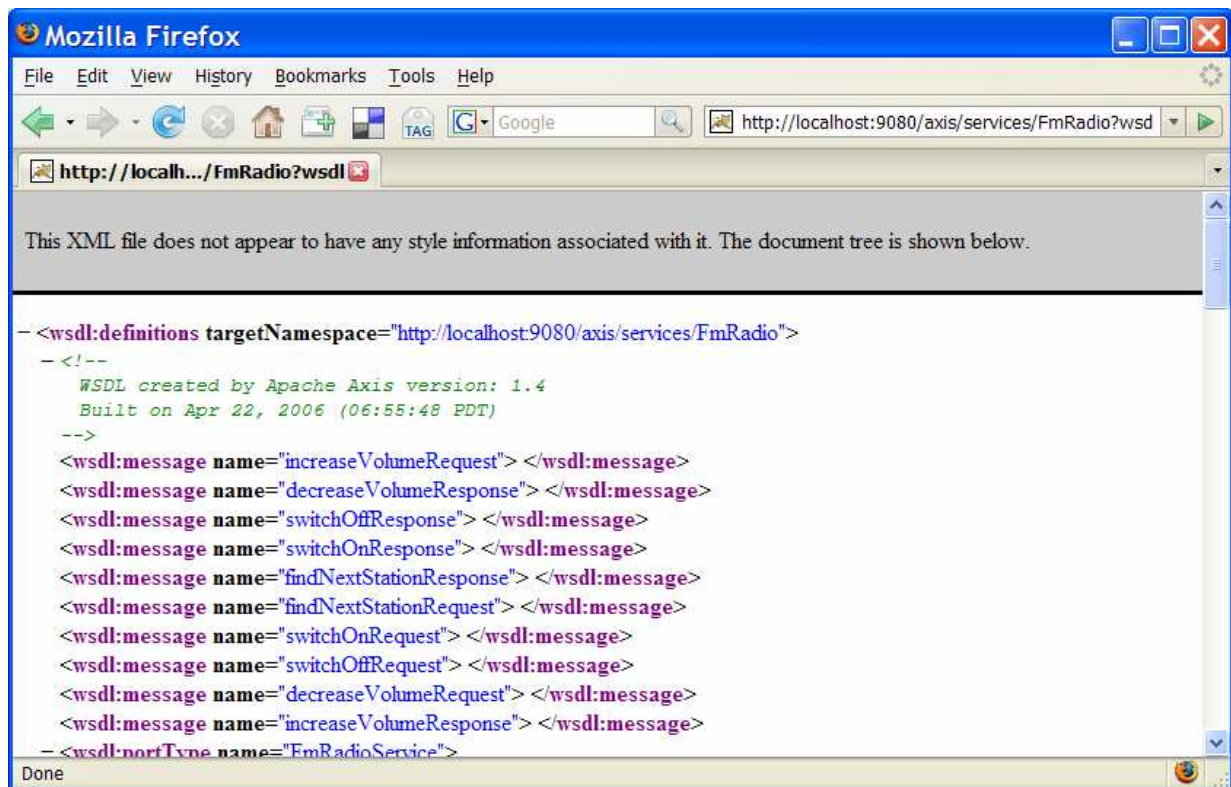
Mozilla Firefox

File Edit View History Bookmarks Tools Help

TAG Google http://localhost:9080/axis/services/FmRadio?wsd

http://localh.../FmRadio?wsdl

This XML file does not appear to have any style information associated with it. The document tree is shown below.

– <wsdl:definitions targetNamespace="http://localhost:9080/axis/services/FmRadio">
– <!--
WSDL created by Apache Axis version: 1.4
Built on Apr 22, 2006 (06:55:48 PDT)
-->
<wsdl:message name="increaseVolumeRequest"> </wsdl:message>
<wsdl:message name="decreaseVolumeResponse"> </wsdl:message>
<wsdl:message name="switchOffResponse"> </wsdl:message>
<wsdl:message name="switchOnResponse"> </wsdl:message>
<wsdl:message name="findNextStationResponse"> </wsdl:message>
<wsdl:message name="findNextStationRequest"> </wsdl:message>
<wsdl:message name="switchOnRequest"> </wsdl:message>
<wsdl:message name="switchOffRequest"> </wsdl:message>
<wsdl:message name="decreaseVolumeRequest"> </wsdl:message>
<wsdl:message name="increaseVolumeResponse"> </wsdl:message>
– <wsdl:portType name="FmRadioService">

Done